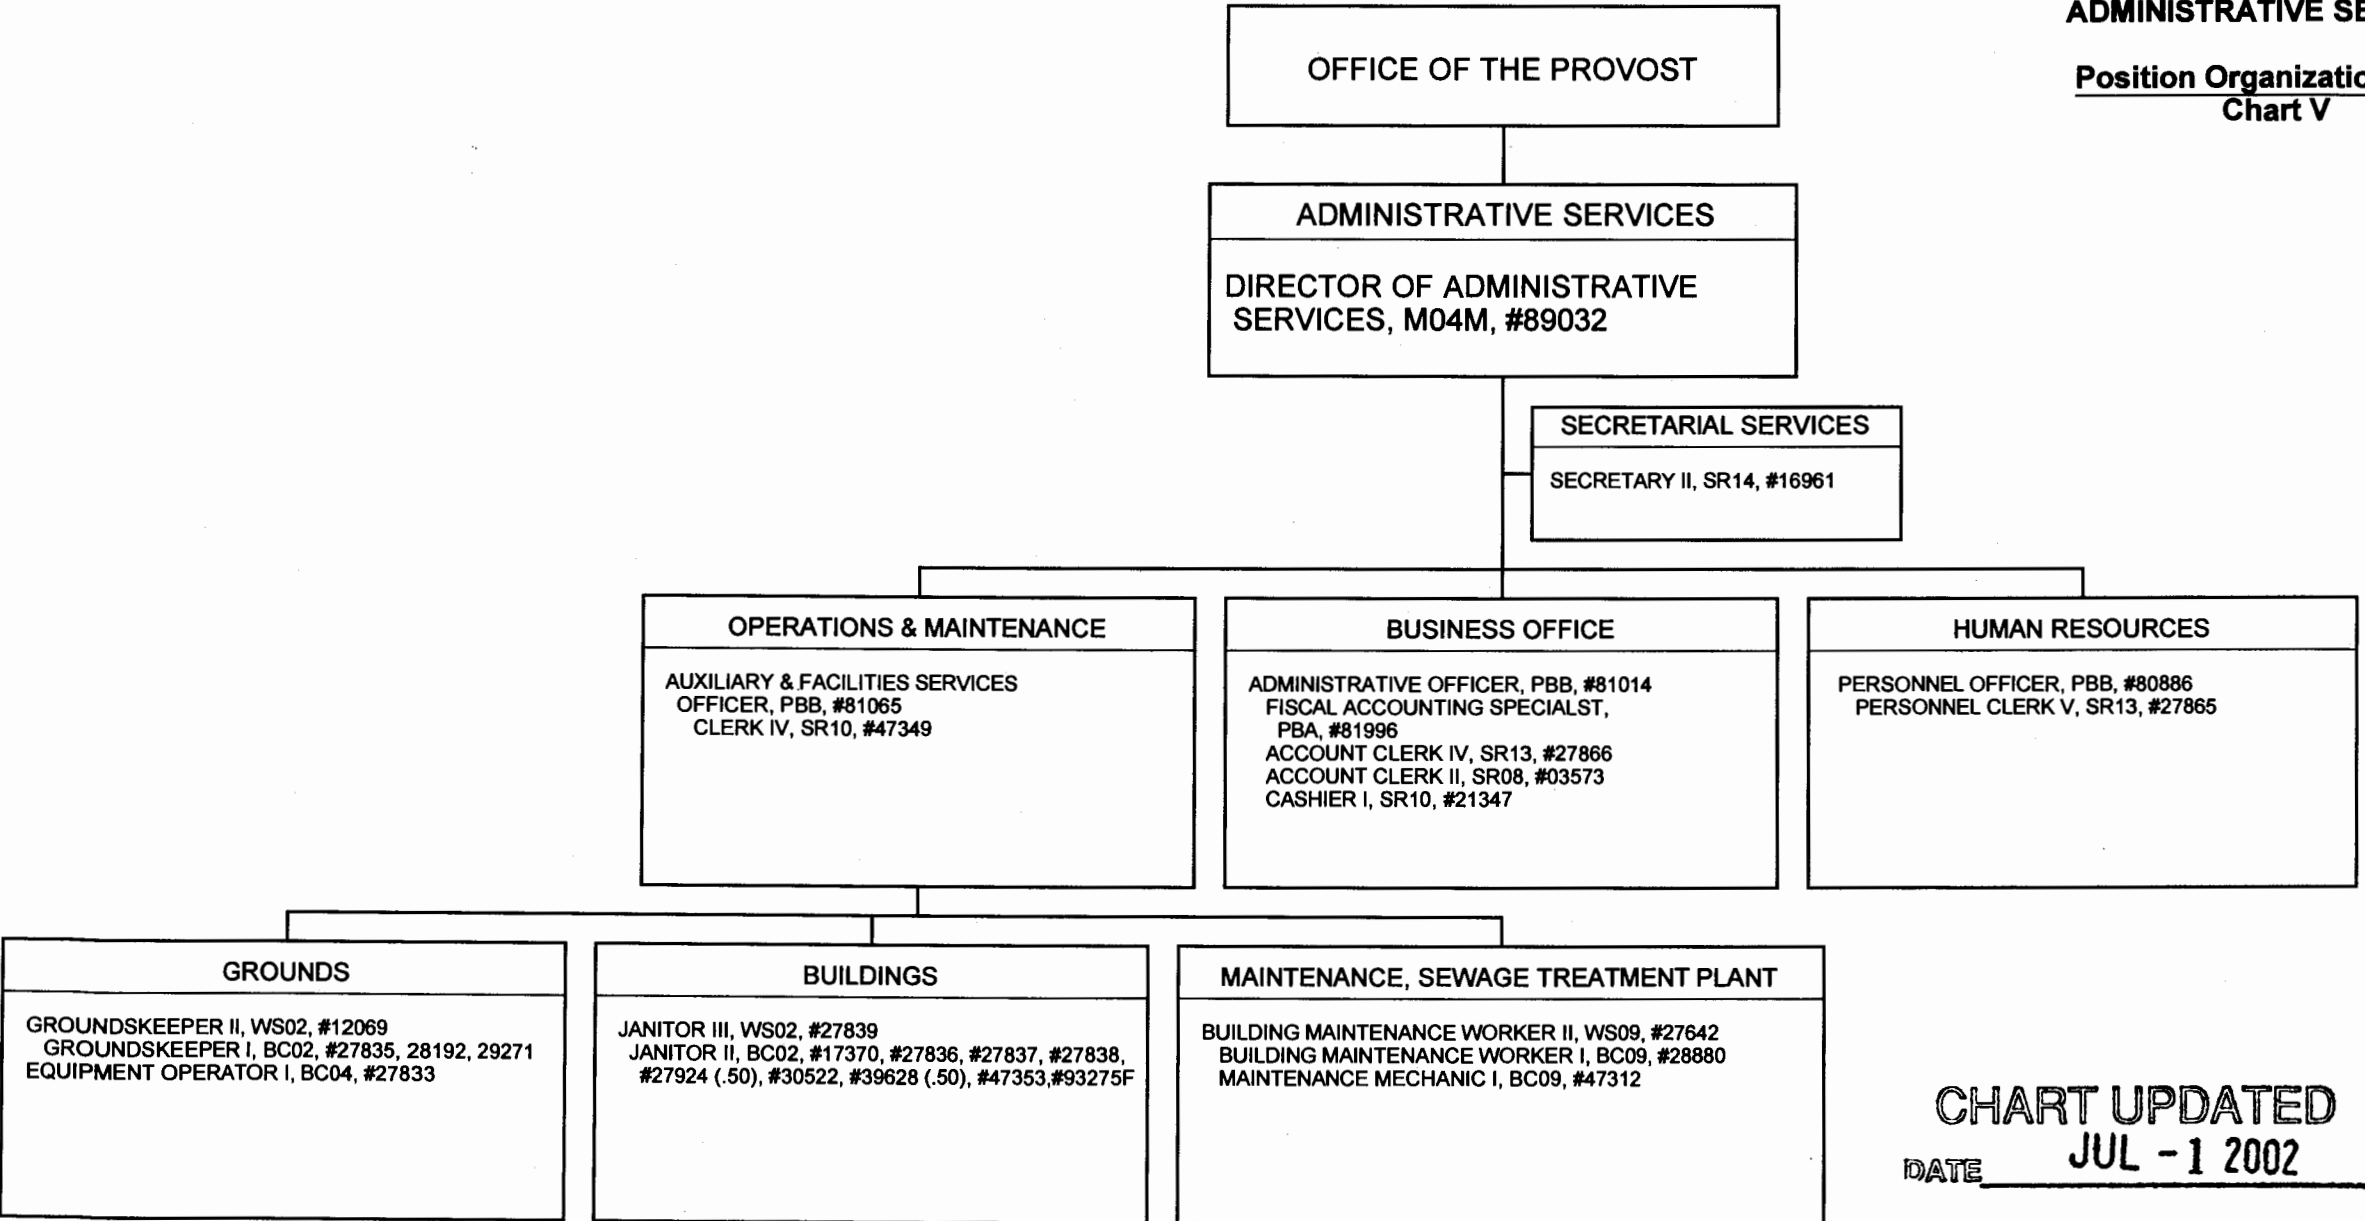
ADMINISTRATIVE SE

Position Organizatio
Chart V

OFFICE OF THE PROVOST

ADMINISTRATIVE SERVICES

DIRECTOR OF ADMINISTRATIVE SERVICES, M04M, #89032

SECRETARIAL SERVICES

SECRETARY II, SR14, #16961

OPERATIONS & MAINTENANCE

AUXILIARY & FACILITIES SERVICES OFFICER, PBB, #81065
CLERK IV, SR10, #47349

BUSINESS OFFICE

ADMINISTRATIVE OFFICER, PBB, #81014
FISCAL ACCOUNTING SPECIALST, PBA, #81996
ACCOUNT CLERK IV, SR13, #27866
ACCOUNT CLERK II, SR08, #03573
CASHIER I, SR10, #21347

HUMAN RESOURCES

PERSONNEL OFFICER, PBB, #80886
PERSONNEL CLERK V, SR13, #27865

GROUNDS

GROUNDSKEEPER II, WS02, #12069
GROUNDSKEEPER I, BC02, #27835, 28192, 29271
EQUIPMENT OPERATOR I, BC04, #27833

BUILDINGS

JANITOR III, WS02, #27839
JANITOR II, BC02, #17370, #27836, #27837, #27838, #27924 (.50), #30522, #39628 (.50), #47353,#93275F

MAINTENANCE, SEWAGE TREATMENT PLANT

BUILDING MAINTENANCE WORKER II, WS09, #27642
BUILDING MAINTENANCE WORKER I, BC09, #28880
MAINTENANCE MECHANIC I, BC09, #47312

CHART UPDATED
DATE JUL - 1 2002